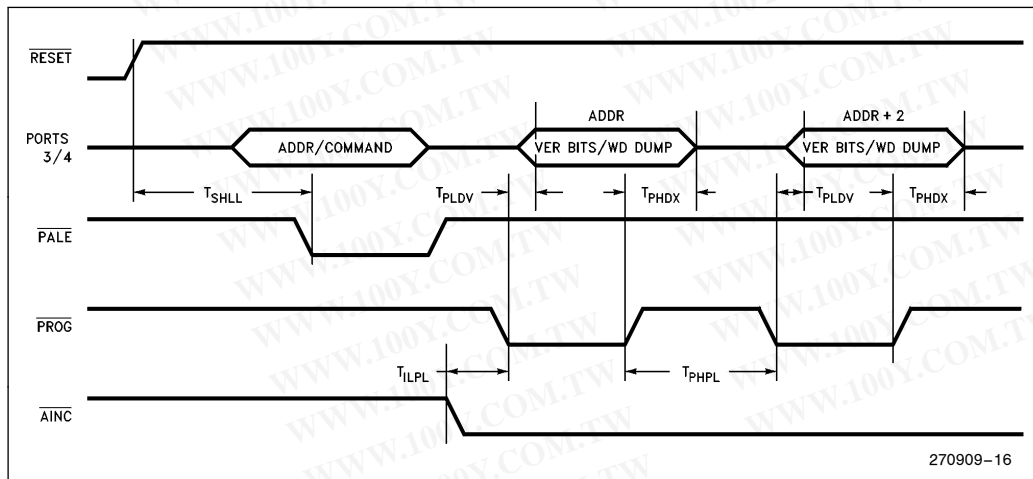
$\overline{\text{RESET}}$

PORTS 3/4

ADDR/COMMAND

ADDR

VER BITS/WD DUMP

ADDR + 2

VER BITS/WD DUMP

$T_{SHLL}$

$T_{PLDV}$

$T_{PHDX}$

$T_{PLDV}$

$T_{PHDX}$

$\overline{\text{PALE}}$

$\overline{\text{PROG}}$

$T_{ILPL}$

$T_{PHPL}$

$\overline{\text{AINC}}$

270909–16

WWW.100Y.COM.TW